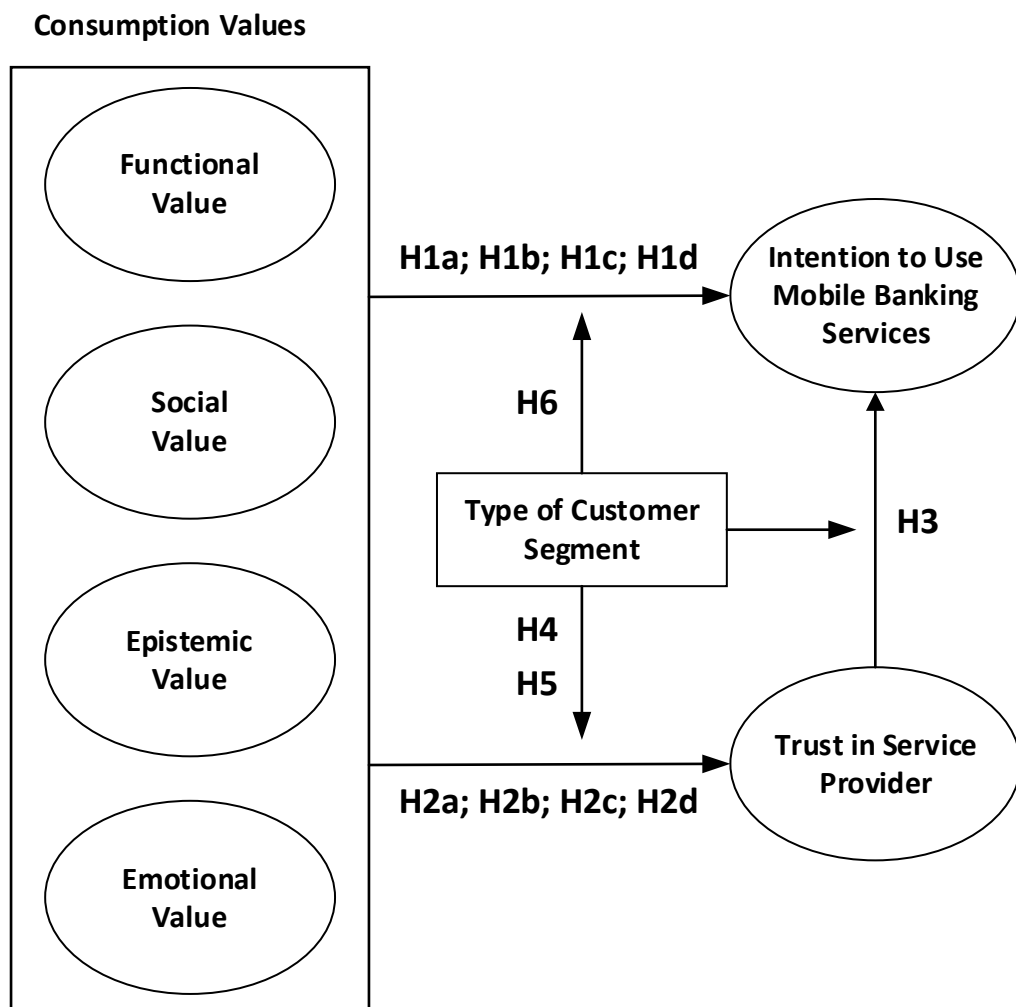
Consumption Values

Functional Value

Social Value

Epistemic Value

Emotional Value

H1a; H1b; H1c; H1d

Intention to Use Mobile Banking Services

H6

Type of Customer Segment

H3

H4

H5

Trust in Service Provider

H2a; H2b; H2c; H2d